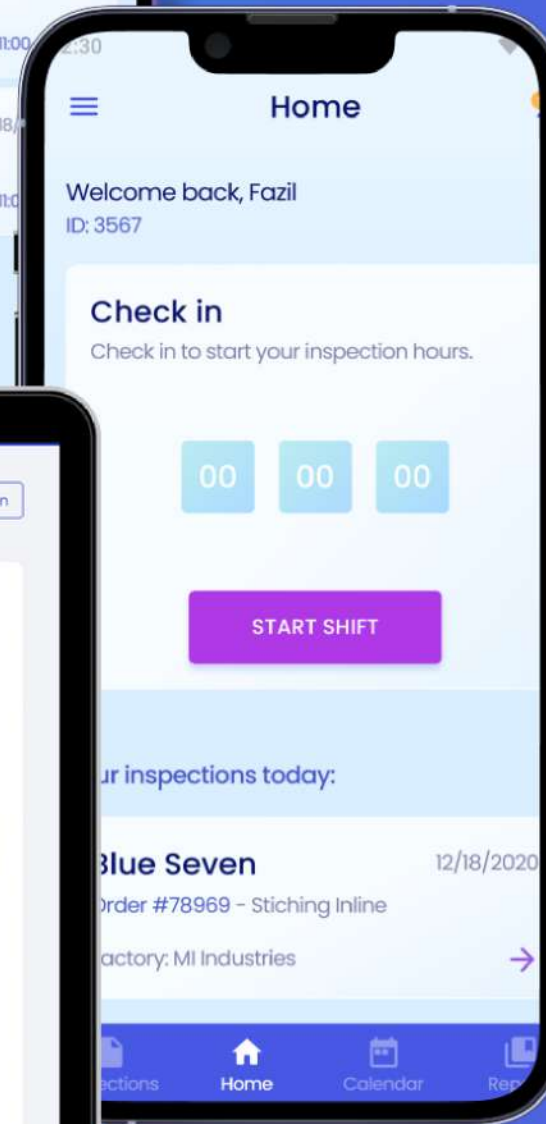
11:00
18/
11:0
2:30

Home

Welcome back, Fazil
ID: 3567

Check in
Check in to start your inspection hours.

00 00 00

START SHIFT

ur inspections today:

Blue Seven 12/18/2020
Order #78969 - Stiching Inline
actory: MI Industries

ections Home Calendar Rep